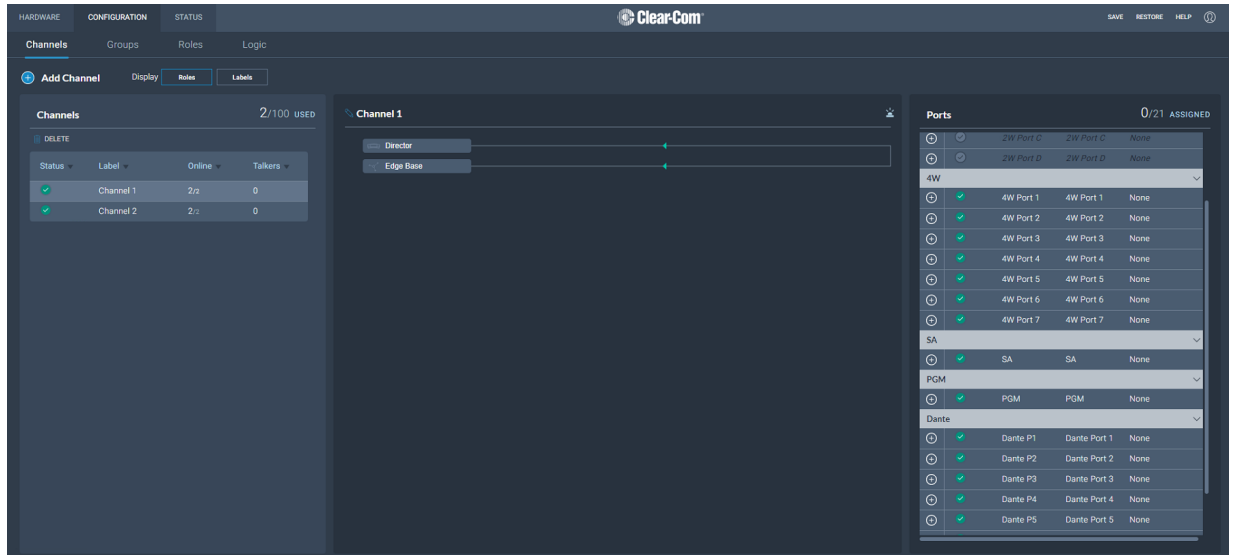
HARDWARE CONFIGURATION STATUS

Clear-Com

SAVE RESTORE HELP

Channels Groups Roles Logic

Add Channel Display Roles Labels

Channels 2/100 USED

DELETE

| Status | Label | Online | Talkers |
|---|---|---|---|
| | Channel 1 | 2/2 | 0 |
| | Channel 2 | 2/2 | 0 |

Channel 1

Director
Edge Base

Ports 0/21 ASSIGNED

| | | | | |
|---|---|---|---|---|
| | | 2W Port C | 2W Port C | None |
| | | 2W Port D | 2W Port D | None |
| 4W | | | | |
| | | 4W Port 1 | 4W Port 1 | None |
| | | 4W Port 2 | 4W Port 2 | None |
| | | 4W Port 3 | 4W Port 3 | None |
| | | 4W Port 4 | 4W Port 4 | None |
| | | 4W Port 5 | 4W Port 5 | None |
| | | 4W Port 6 | 4W Port 6 | None |
| | | 4W Port 7 | 4W Port 7 | None |
| SA | | | | |
| | | SA | SA | None |
| PGM | | | | |
| | | PGM | PGM | None |
| Dante | | | | |
| | | Dante P1 | Dante Port 1 | None |
| | | Dante P2 | Dante Port 2 | None |
| | | Dante P3 | Dante Port 3 | None |
| | | Dante P4 | Dante Port 4 | None |
| | | Dante P5 | Dante Port 5 | None |